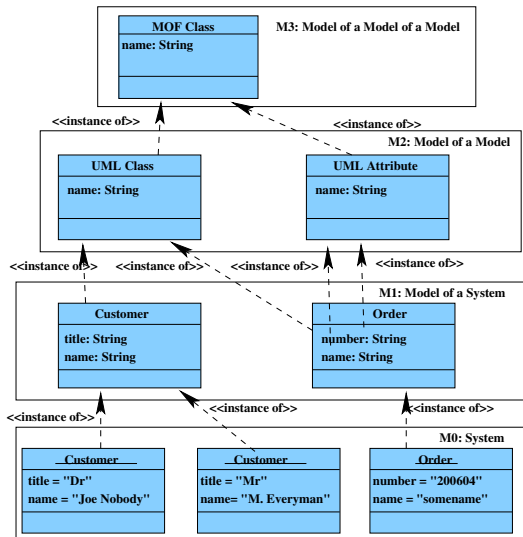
MOF Class
name: String

M3: Model of a Model of a Model

<<instance of>>

<<instance of>>

M2: Model of a Model

UML Class
name: String

UML Attribute
name: String

<<instance of>>

<<instance of>>

<<instance of>>

<<instance of>>

M1: Model of a System

Customer
title: String
name: String

Order
number: String
name: String

<<instance of>>

<<instance of>>

<<instance of>>

M0: System

Customer
title = "Dr"
name = "Joe Nobody"

Customer
title = "Mr"
name= "M. Everyman"

Order
number = "200604"
name = "somename"